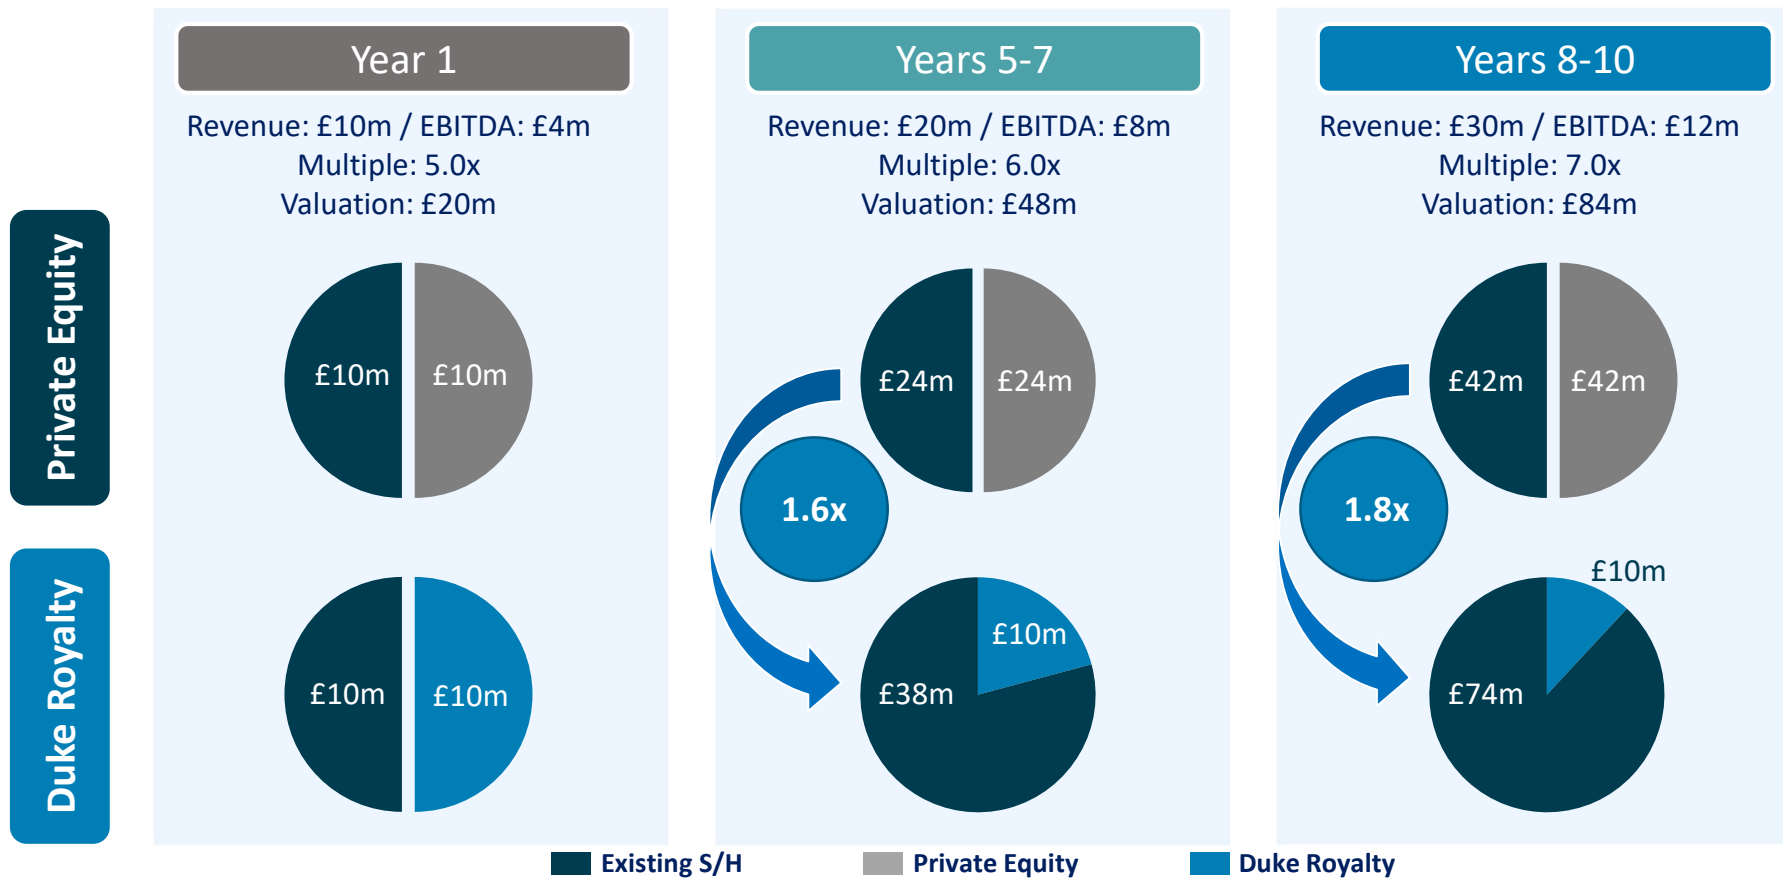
Private Equity

Duke Royalty

Year 1

Revenue: £10m / EBITDA: £4m
Multiple: 5.0x
Valuation: £20m

£10m £10m

£10m £10m

Years 5-7

Revenue: £20m / EBITDA: £8m
Multiple: 6.0x
Valuation: £48m

£24m £24m

1.6x

£10m
£38m

Years 8-10

Revenue: £30m / EBITDA: £12m
Multiple: 7.0x
Valuation: £84m

£42m £42m

1.8x

£10m
£74m

Existing S/H Private Equity Duke Royalty